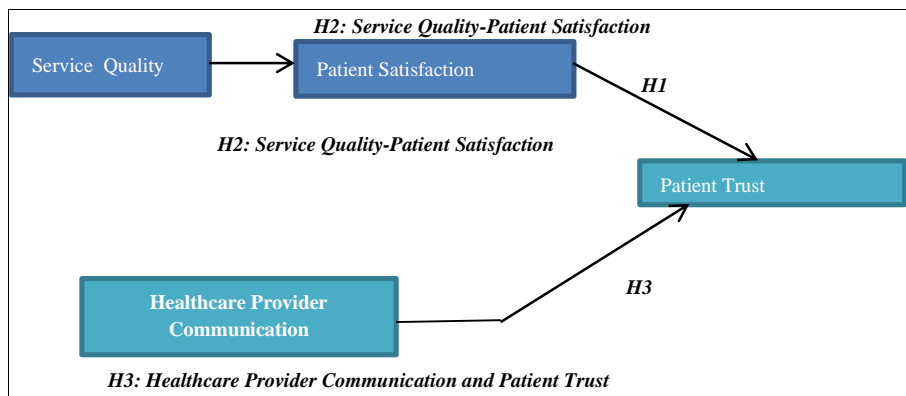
H2: Service Quality-Patient Satisfaction

Service Quality

Patient Satisfaction

H1

H2: Service Quality-Patient Satisfaction

Patient Trust

Healthcare Provider Communication

H3

H3: Healthcare Provider Communication and Patient Trust